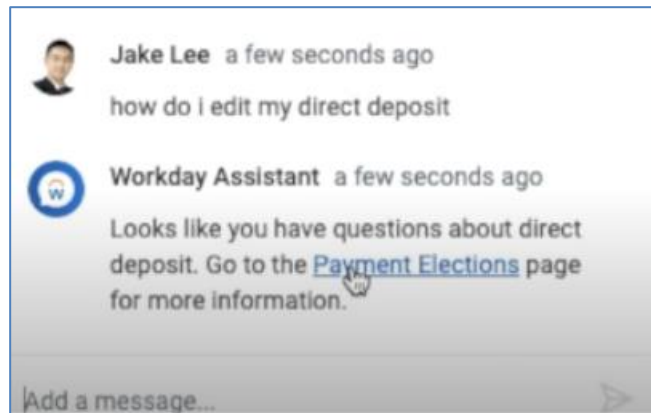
Jake Lee a few seconds ago

how do i edit my direct deposit

W

Workday Assistant a few seconds ago

Looks like you have questions about direct deposit. Go to the Payment Elections page for more information.

Add a message...